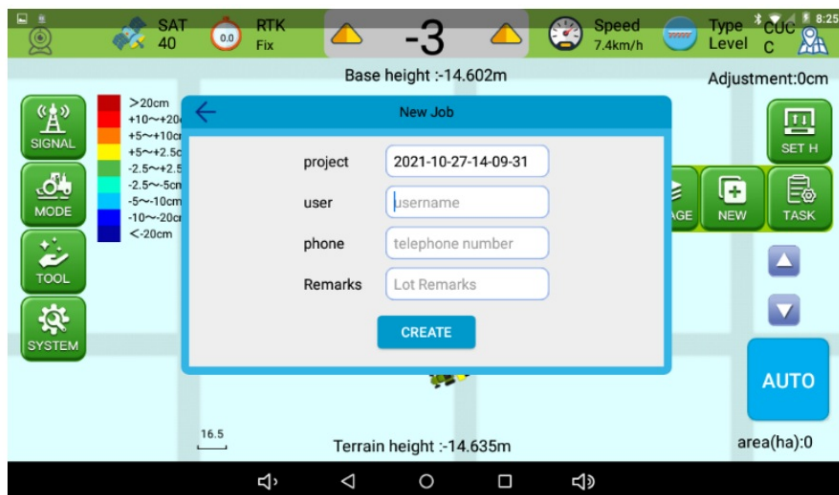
SAT 40

0.0 RTK Fix

-3

Speed 7.4km/h

Type Level

CUC C

8:25

Base height :-14.602m

Adjustment:0cm

SIGNAL

MODE

TOOL

SYSTEM

>20cm
+10~+20
+5~+10c
+5~+2.5c
-2.5~+2.5
-2.5~-5cm
-5~-10cm
-10~-20cm
<-20cm

New Job

project 2021-10-27-14-09-31

user username

phone telephone number

Remarks Lot Remarks

CREATE

SET H

AGE

NEW

TASK

AUTO

16.5

Terrain height :-14.635m

area(ha):0